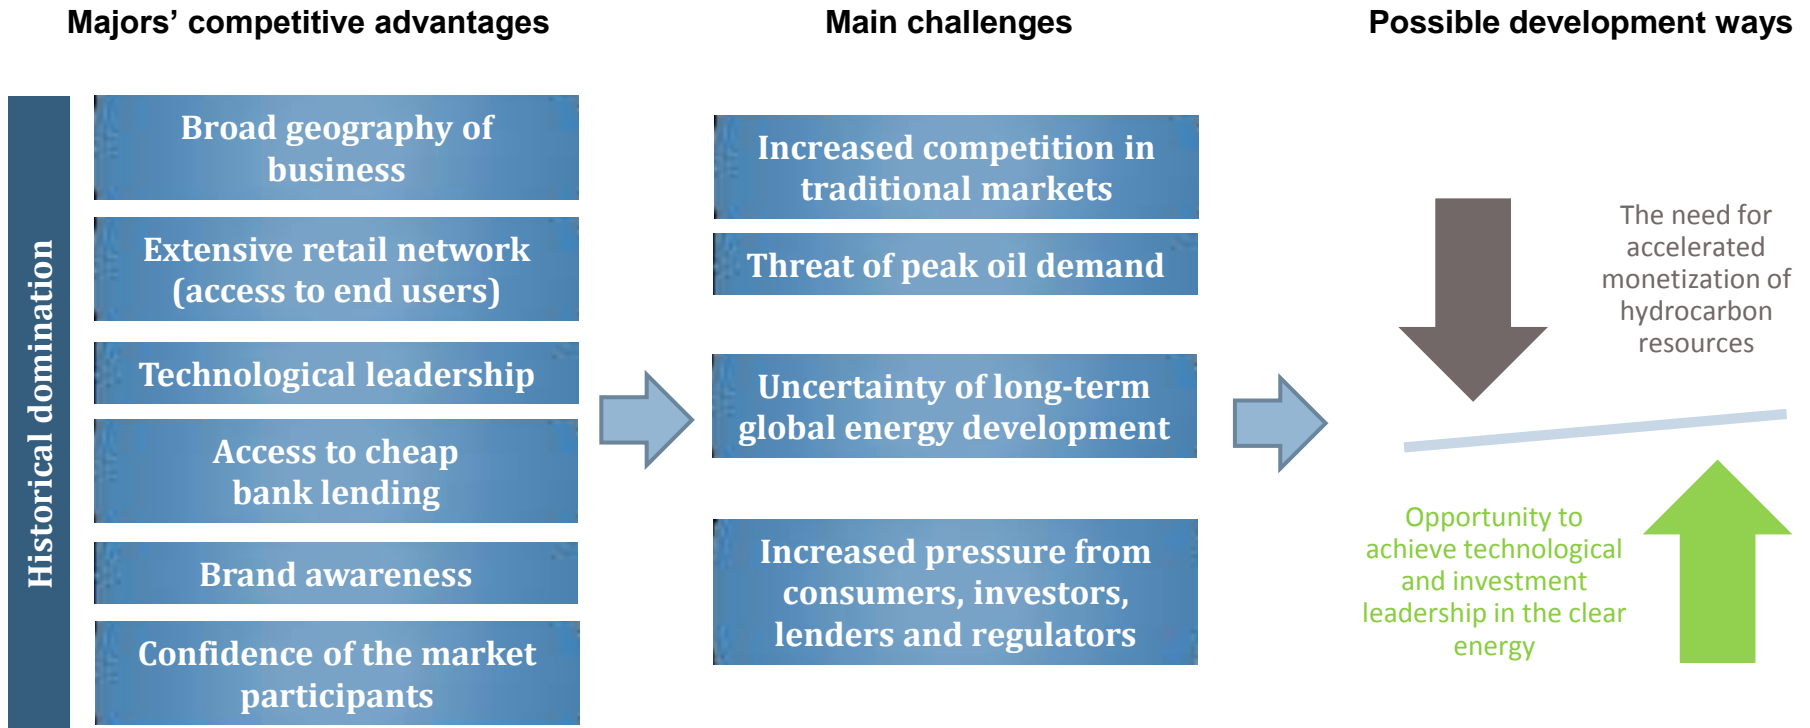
Majors’ competitive advantages

Main challenges

Possible development ways

Historical domination

Broad geography of business

Extensive retail network (access to end users)

Technological leadership

Access to cheap bank lending

Brand awareness

Confidence of the market participants

Increased competition in traditional markets

Threat of peak oil demand

Uncertainty of long-term global energy development

Increased pressure from consumers, investors, lenders and regulators

The need for accelerated monetization of hydrocarbon resources

Opportunity to achieve technological and investment leadership in the clear energy